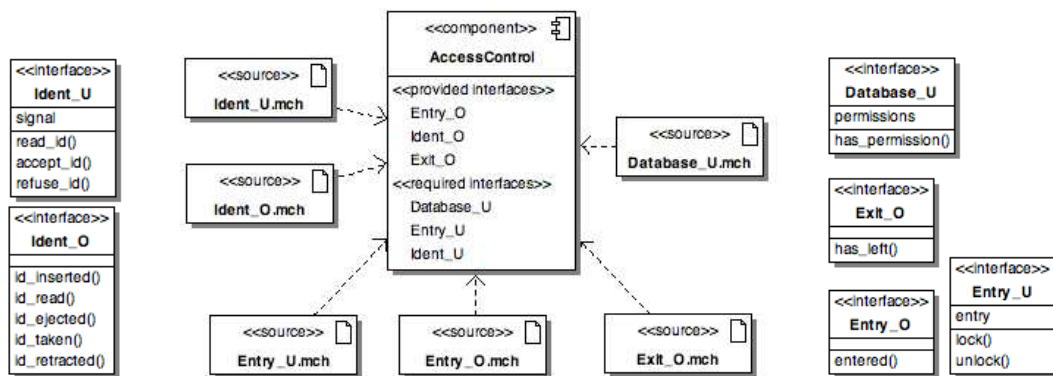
<<interface>>
Ident_U
signal
read_id()
accept_id()
refuse_id()

<<interface>>
Ident_O
id_inserted()
id_read()
id_ejected()
id_taken()
id_retracted()

<<source>>
Ident_U.mch

<<source>>
Ident_O.mch

<<component>>
AccessControl
<<provided interfaces>>
Entry_O
Ident_O
Exit_O
<<required interfaces>>
Database_U
Entry_U
Ident_U

<<source>>
Database_U.mch

<<source>>
Entry_U.mch

<<source>>
Entry_O.mch

<<source>>
Exit_O.mch

<<interface>>
Database_U
permissions
has_permission()

<<interface>>
Exit_O
has_left()

<<interface>>
Entry_O
entered()

<<interface>>
Entry_U
entry
lock()
unlock()